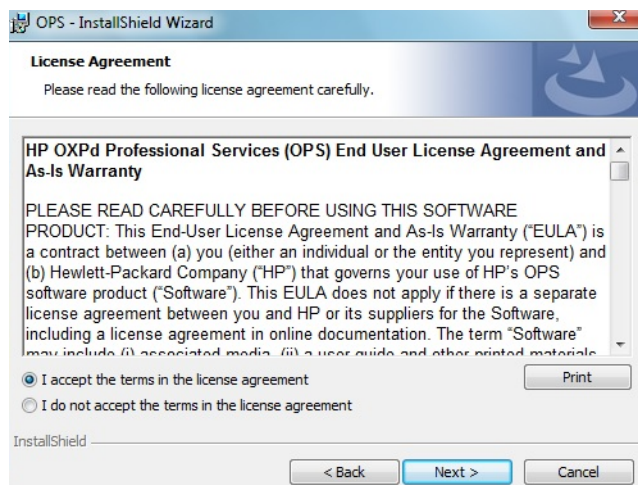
OPS - InstallShield Wizard

License Agreement

Please read the following license agreement carefully.

HP OXPd Professional Services (OPS) End User License Agreement and As-Is Warranty

PLEASE READ CAREFULLY BEFORE USING THIS SOFTWARE PRODUCT: This End-User License Agreement and As-Is Warranty ("EULA") is a contract between (a) you (either an individual or the entity you represent) and (b) Hewlett-Packard Company ("HP") that governs your use of HP's OPS software product ("Software"). This EULA does not apply if there is a separate license agreement between you and HP or its suppliers for the Software, including a license agreement in online documentation. The term "Software" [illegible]

I accept the terms in the license agreement

I do not accept the terms in the license agreement

Print

InstallShield

< Back

Next >

Cancel